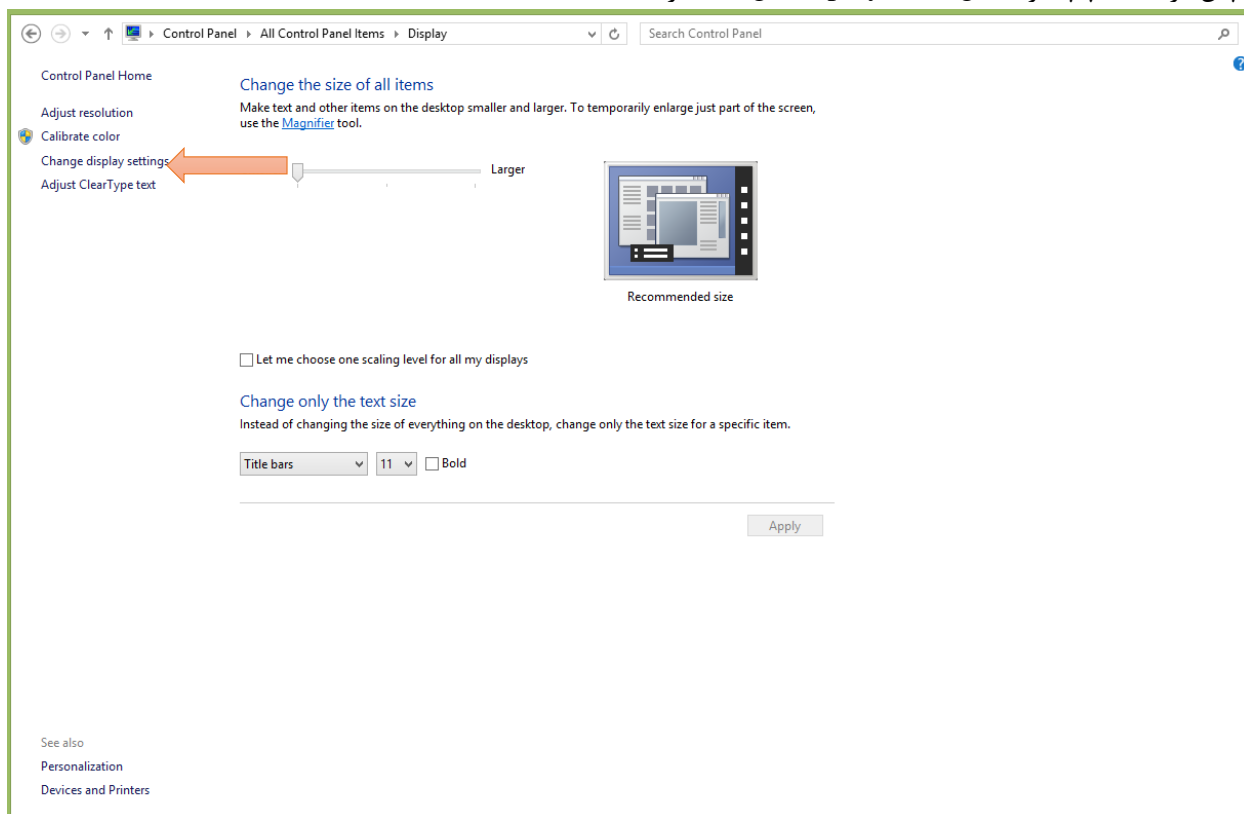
Control Panel › All Control Panel Items › Display

Search Control Panel

Control Panel Home

Adjust resolution

Calibrate color

Change display settings

Adjust ClearType text

Change the size of all items

Make text and other items on the desktop smaller and larger. To temporarily enlarge just part of the screen, use the Magnifier tool.

Larger

Recommended size

Let me choose one scaling level for all my displays

Change only the text size

Instead of changing the size of everything on the desktop, change only the text size for a specific item.

Title bars

11

Bold

Apply

See also

Personalization

Devices and Printers